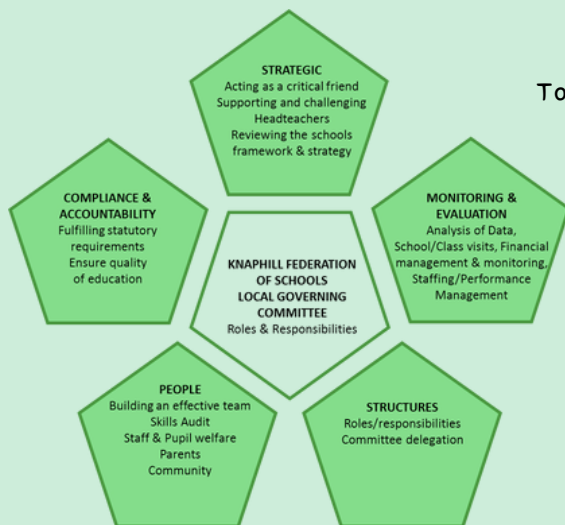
STRATEGIC
Acting as a critical friend
Supporting and challenging Headteachers
Reviewing the schools framework & strategy

To

COMPLIANCE & ACCOUNTABILITY
Fulfilling statutory requirements
Ensure quality of education

KNAPHILL FEDERATION OF SCHOOLS
LOCAL GOVERNING COMMITTEE
Roles & Responsibilities

MONITORING & EVALUATION
Analysis of Data, School/Class visits, Financial management & monitoring, Staffing/Performance Management

PEOPLE
Building an effective team
Skills Audit
Staff & Pupil welfare
Parents
Community

STRUCTURES
Roles/responsibilities
Committee delegation